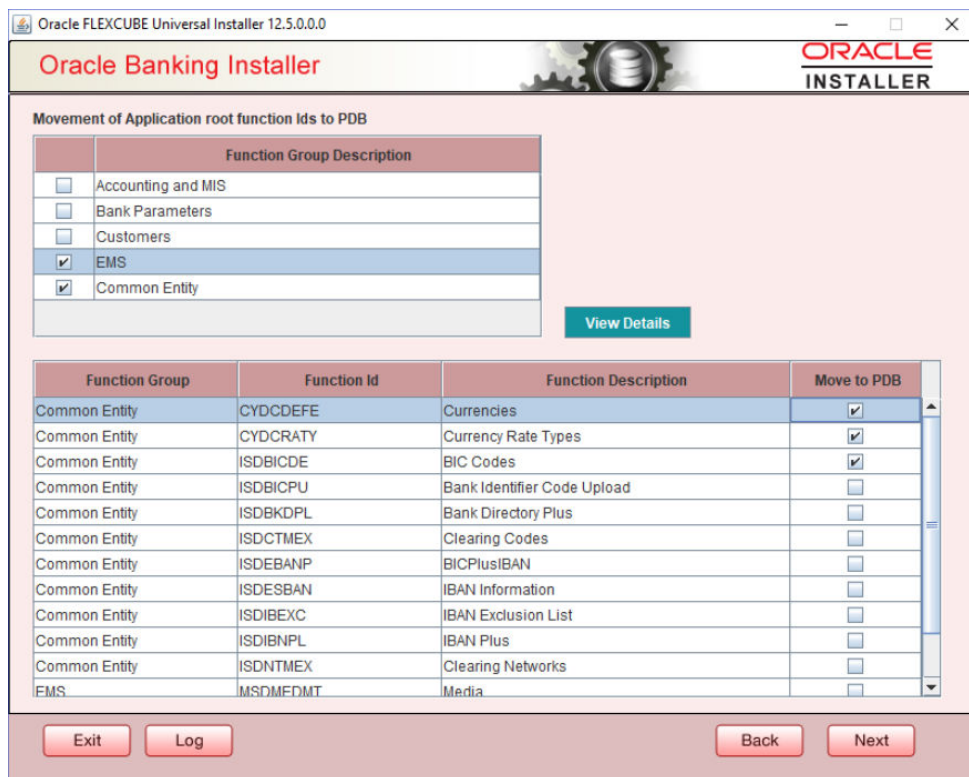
Oracle FLEXCUBE Universal Installer 12.5.0.0.0

Oracle Banking Installer

ORACLE
INSTALLER

Movement of Application root function Ids to PDB

| | Function Group Description |
|---|---|
| ☐ | Accounting and MIS |
| ☐ | Bank Parameters |
| ☐ | Customers |
| ☑ | EMS |
| ☑ | Common Entity |

View Details

| Function Group | Function Id | Function Description | Move to PDB |
|---|---|---|---|
| Common Entity | CYDCDEFE | Currencies | ☑ |
| Common Entity | CYDCRATY | Currency Rate Types | ☑ |
| Common Entity | ISDBICDE | BIC Codes | ☑ |
| Common Entity | ISDBICPU | Bank Identifier Code Upload | ☐ |
| Common Entity | ISDBKDPL | Bank Directory Plus | ☐ |
| Common Entity | ISDCTMEX | Clearing Codes | ☐ |
| Common Entity | ISDEBANP | BICPlusIBAN | ☐ |
| Common Entity | ISDESBAN | IBAN Information | ☐ |
| Common Entity | ISDIBEXC | IBAN Exclusion List | ☐ |
| Common Entity | ISDIBNPL | IBAN Plus | ☐ |
| Common Entity | ISDNTMEX | Clearing Networks | ☐ |
| EMS | MSDMEDMT | Media | ☐ |

Exit Log Back Next